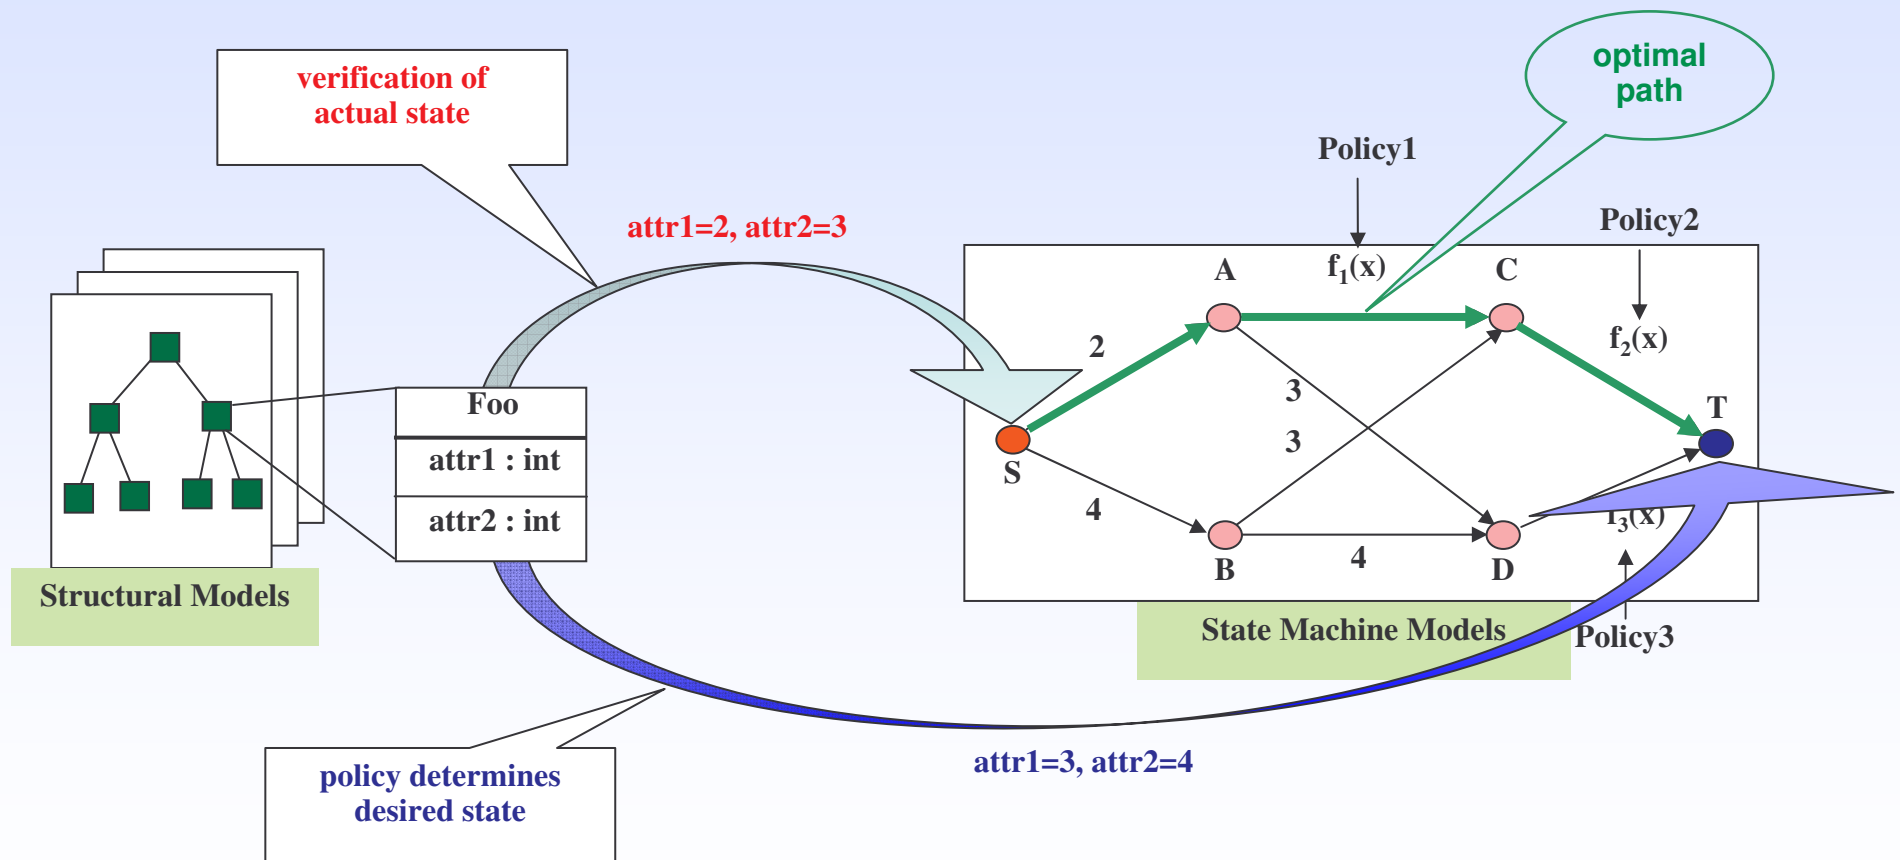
verification of actual state

optimal path

Policy1

Policy2

attr1=2, attr2=3

A

$f_1(x)$

C

$f_2(x)$

2

3

3

T

S

4

$f_3(x)$

B

4

D

Foo

attr1 : int

attr2 : int

Structural Models

State Machine Models

Policy3

policy determines desired state

attr1=3, attr2=4